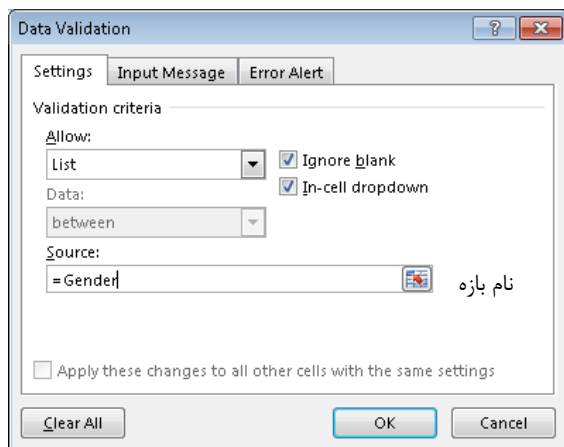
Data Validation

?

Settings | Input Message | Error Alert

Validation criteria

Allow:

List

Ignore blank

In-cell dropdown

Data:

between

Source:

=Gender

نام بازه

Apply these changes to all other cells with the same settings

Clear All

OK

Cancel